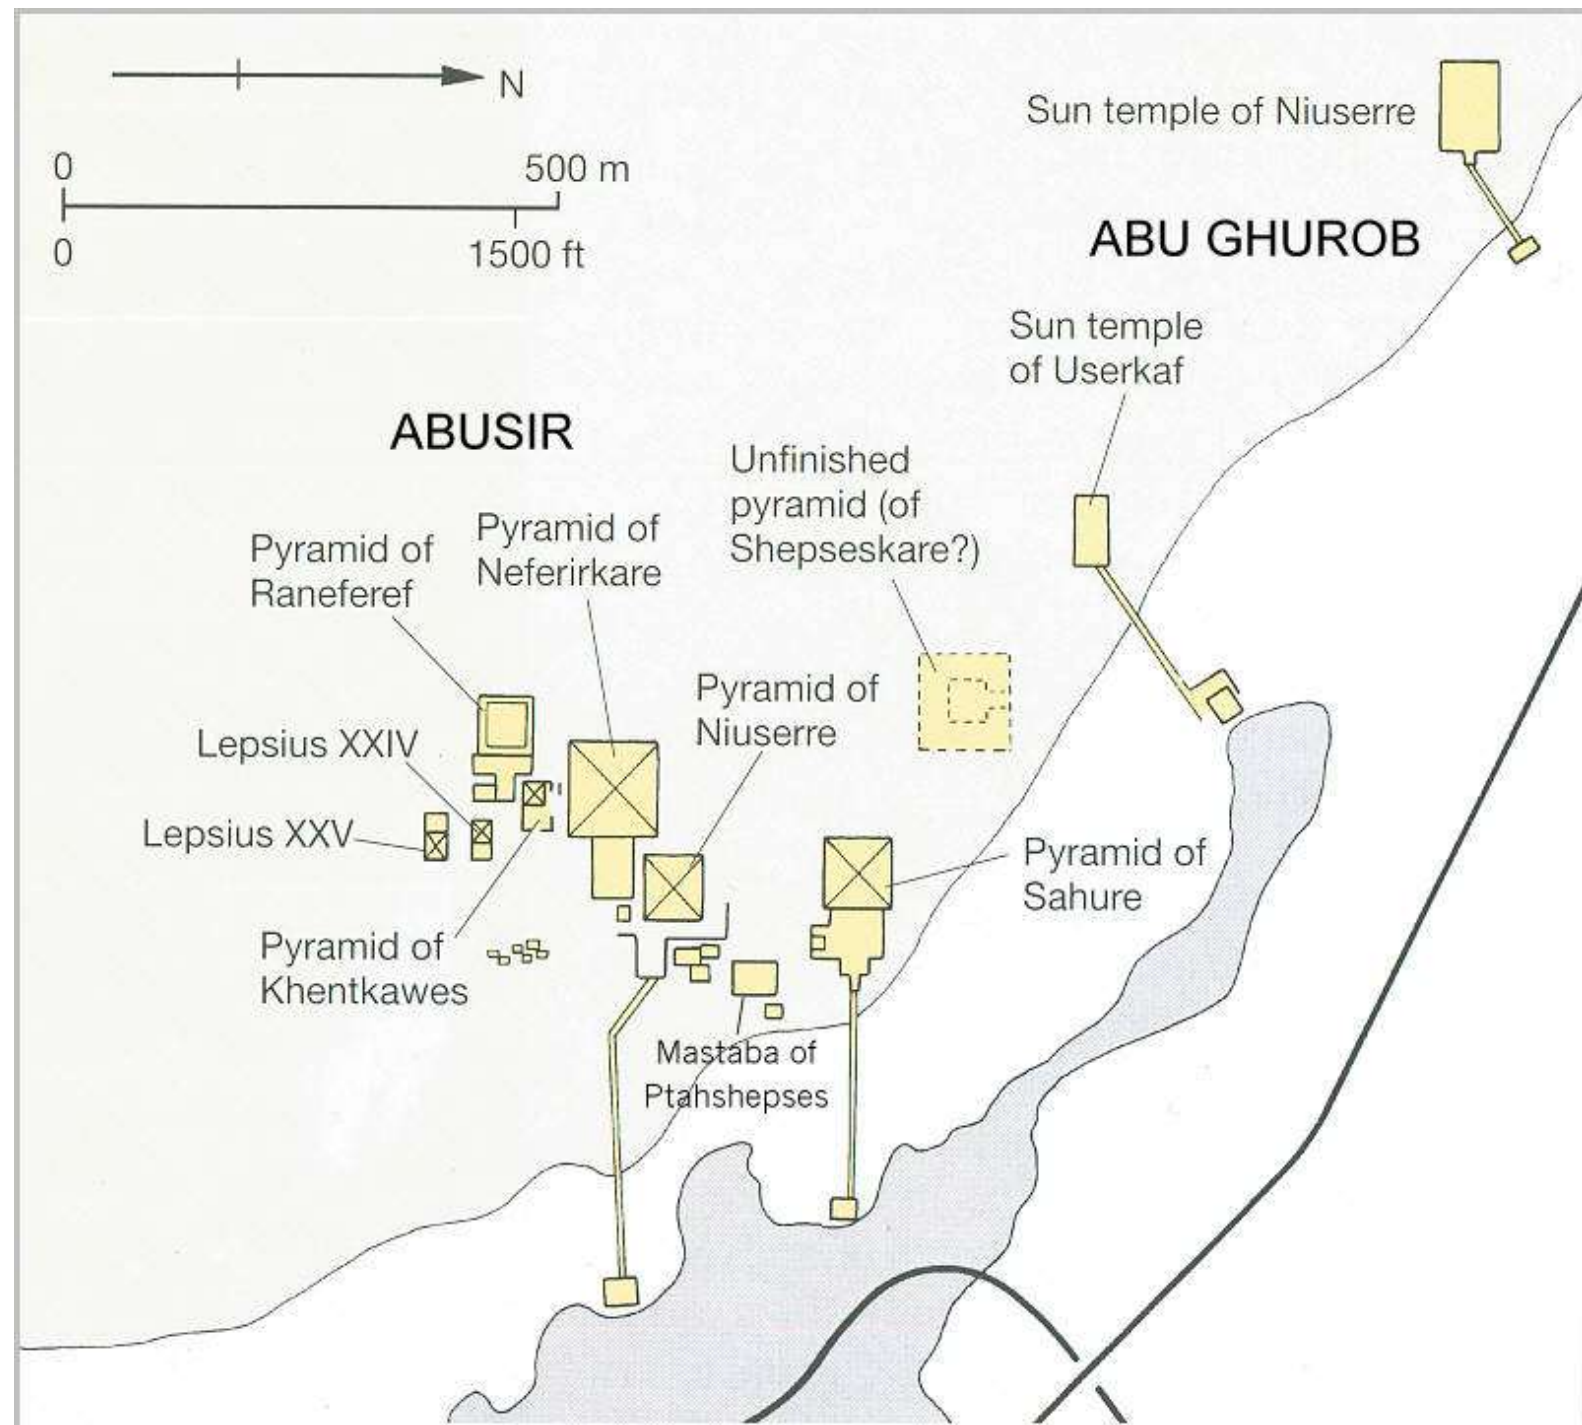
N

0 500 m
0 1500 ft

Sun temple of Niuserre

ABU GHUROB

Sun temple of Userkaf

ABUSIR

Unfinished pyramid (of Shepseskare?)

Pyramid of Neferirkare

Pyramid of Raneferef

Pyramid of Niuserre

Lepsius XXIV

Lepsius XXV

Pyramid of Sahure

Pyramid of Khentkawes

Mastaba of Ptahshepses